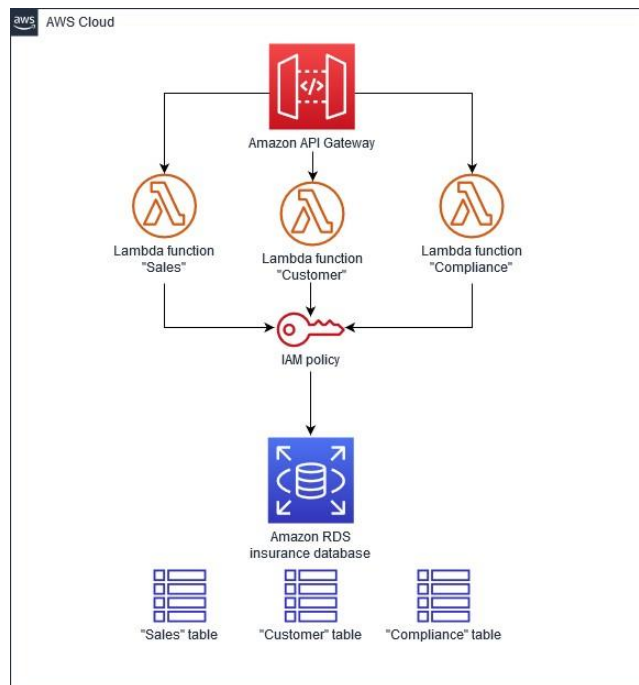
aws AWS Cloud

Amazon API Gateway

Lambda function "Sales"

Lambda function "Customer"

Lambda function "Compliance"

IAM policy

Amazon RDS insurance database

"Sales" table

"Customer" table

"Compliance" table